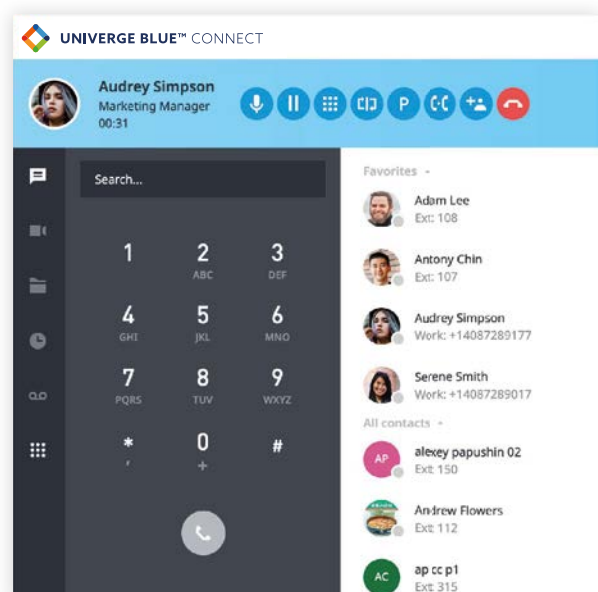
UNIVERGE BLUE™ CONNECT

Audrey Simpson
Marketing Manager
00:31

P

Search...

1
2 ABC
3 DEF
4 GHI
5 JKL
6 MNO
7 PQRS
8 TUV
9 WXYZ
* ,
0 +
#

Favorites

Adam Lee
Ext: 108

Antony Chin
Ext: 107

Audrey Simpson
Work: +14087289177

Serene Smith
Work: +14087289017

All contacts

AP
alexey papushin 02
Ext: 150

Andrew Flowers
Ext: 112

AC
ap cc p1
Ext: 315